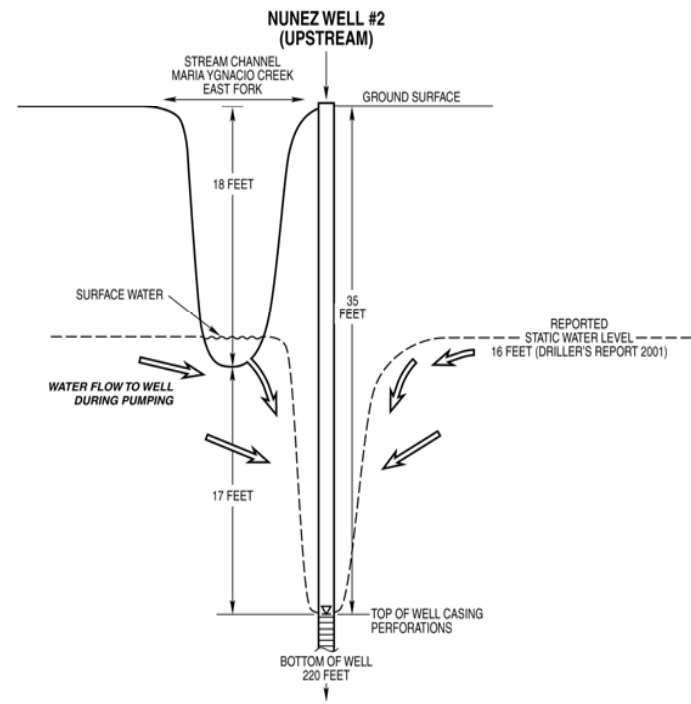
NUNEZ WELL #2
(UPSTREAM)

STREAM CHANNEL
MARIA YGNACIO CREEK
EAST FORK

GROUND SURFACE

18 FEET

35
FEET

SURFACE WATER

REPORTED
STATIC WATER LEVEL
16 FEET (DRILLER'S REPORT 2001)

WATER FLOW TO WELL
DURING PUMPING

17 FEET

TOP OF WELL CASING
PERFORATIONS

BOTTOM OF WELL
220 FEET